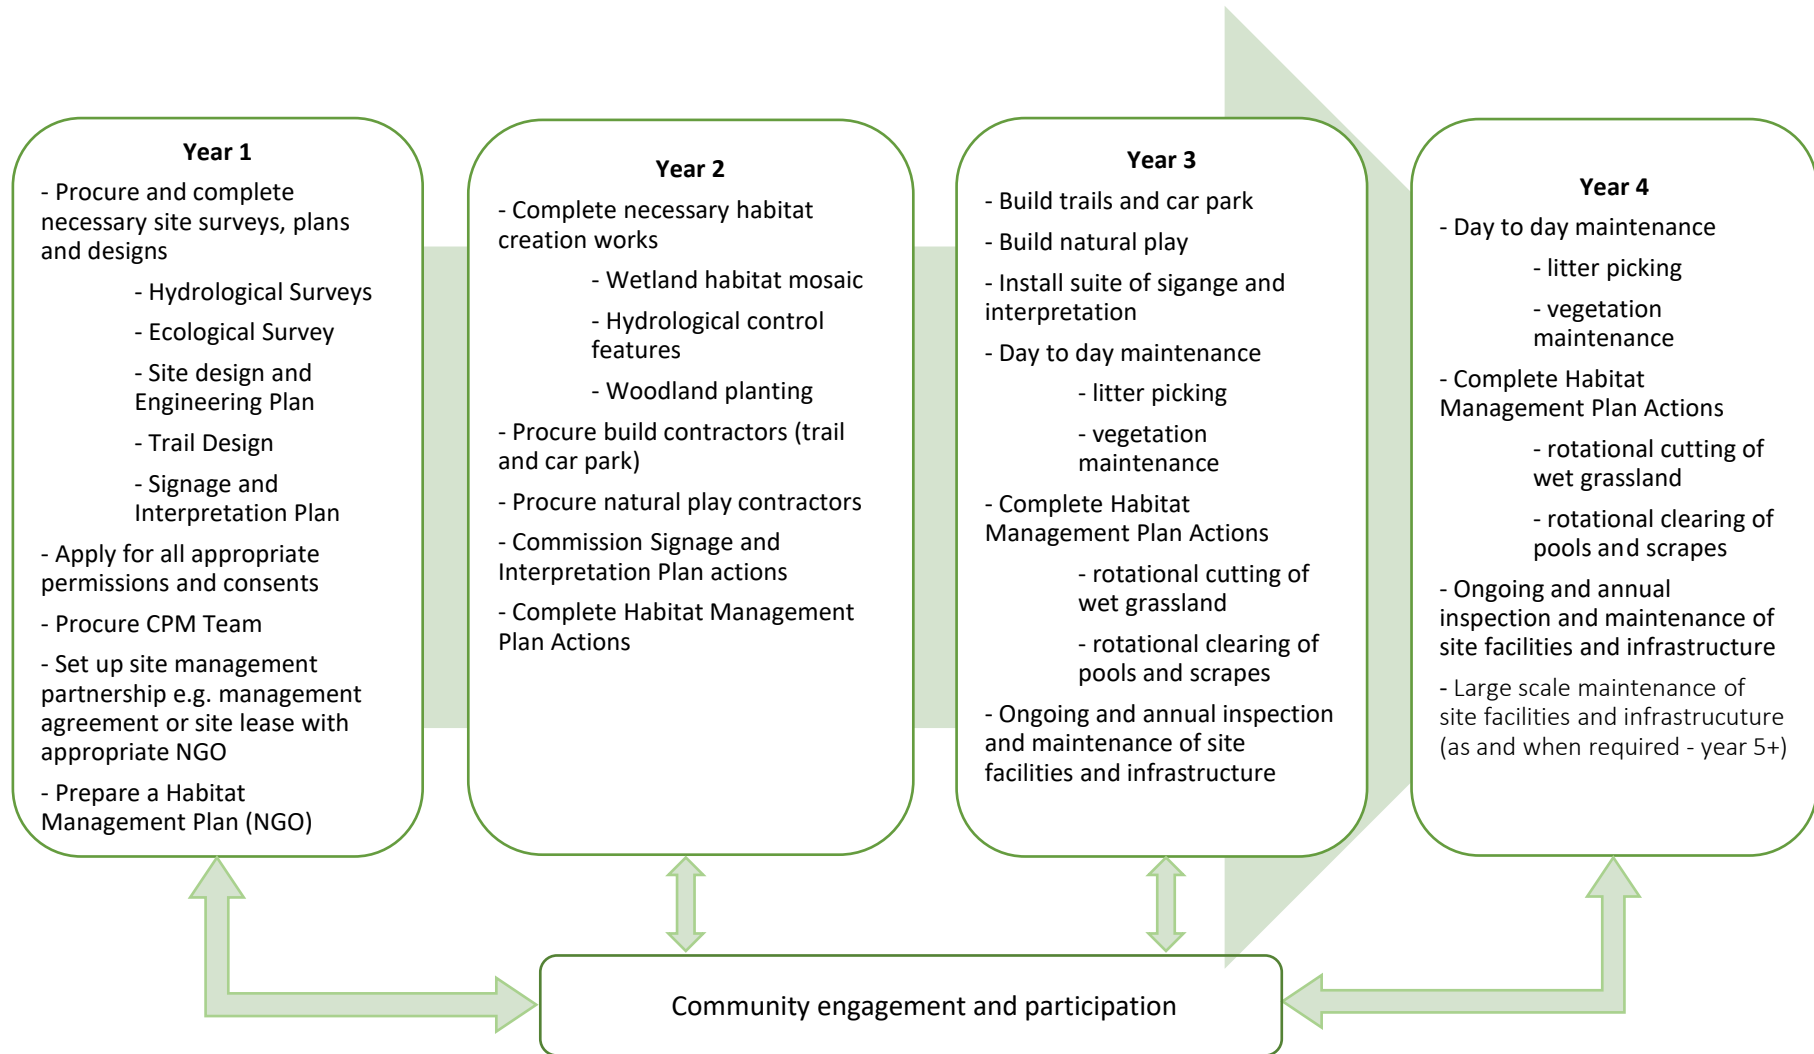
Year 1

- Procure and complete necessary site surveys, plans and designs

- Hydrological Surveys

- Ecological Survey

- Site design and Engineering Plan

- Trail Design

- Signage and Interpretation Plan

- Apply for all appropriate permissions and consents

- Procure CPM Team

- Set up site management partnership e.g. management agreement or site lease with appropriate NGO

- Prepare a Habitat Management Plan (NGO)

Year 2

- Complete necessary habitat creation works

- Wetland habitat mosaic

- Hydrological control features

- Woodland planting

- Procure build contractors (trail and car park)

- Procure natural play contractors

- Commission Signage and Interpretation Plan actions

- Complete Habitat Management Plan Actions

Year 3

- Build trails and car park

- Build natural play

- Install suite of sigange and interpretation

- Day to day maintenance

- litter picking

- vegetation maintenance

- Complete Habitat Management Plan Actions

- rotational cutting of wet grassland

- rotational clearing of pools and scrapes

- Ongoing and annual inspection and maintenance of site facilities and infrastructure

Year 4

- Day to day maintenance

- litter picking

- vegetation maintenance

- Complete Habitat Management Plan Actions

- rotational cutting of wet grassland

- rotational clearing of pools and scrapes

- Ongoing and annual inspection and maintenance of site facilities and infrastructure

- Large scale maintenance of site facilities and infrastucture (as and when required - year 5+)

Community engagement and participation